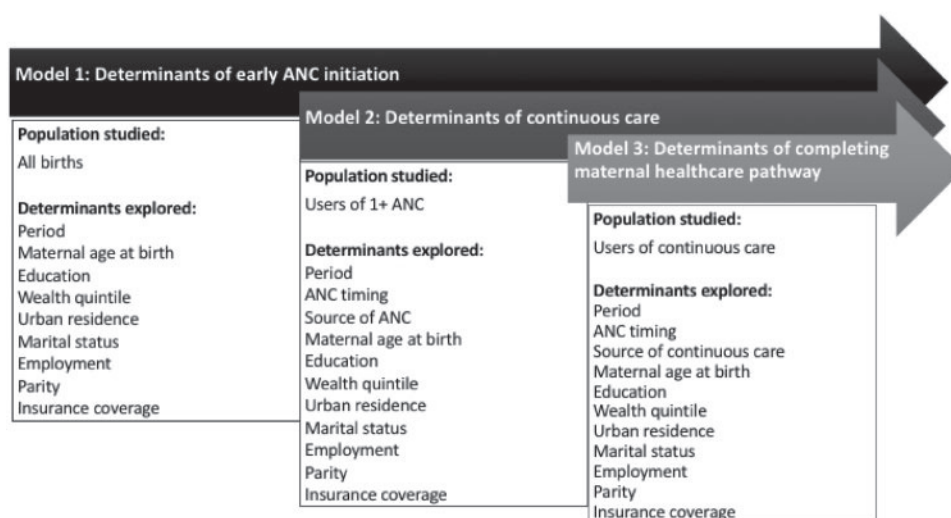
Model 1: Determinants of early ANC initiation

Population studied:
All births

Determinants explored:
Period
Maternal age at birth
Education
Wealth quintile
Urban residence
Marital status
Employment
Parity
Insurance coverage

Model 2: Determinants of continuous care

Population studied:
Users of 1+ ANC

Determinants explored:
Period
ANC timing
Source of ANC
Maternal age at birth
Education
Wealth quintile
Urban residence
Marital status
Employment
Parity
Insurance coverage

Model 3: Determinants of completing maternal healthcare pathway

Population studied:
Users of continuous care

Determinants explored:
Period
ANC timing
Source of continuous care
Maternal age at birth
Education
Wealth quintile
Urban residence
Marital status
Employment
Parity
Insurance coverage